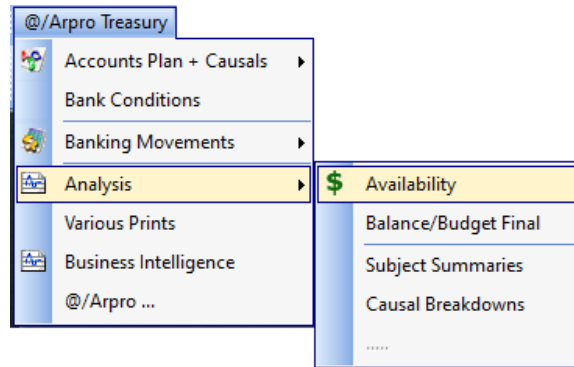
@/Arpro Treasury

Accounts Plan + Causals

Bank Conditions

Banking Movements

Analysis

Various Prints

Business Intelligence

@/Arpro ...

$ Availability

Balance/Budget Final

Subject Summaries

Causal Breakdowns

.....